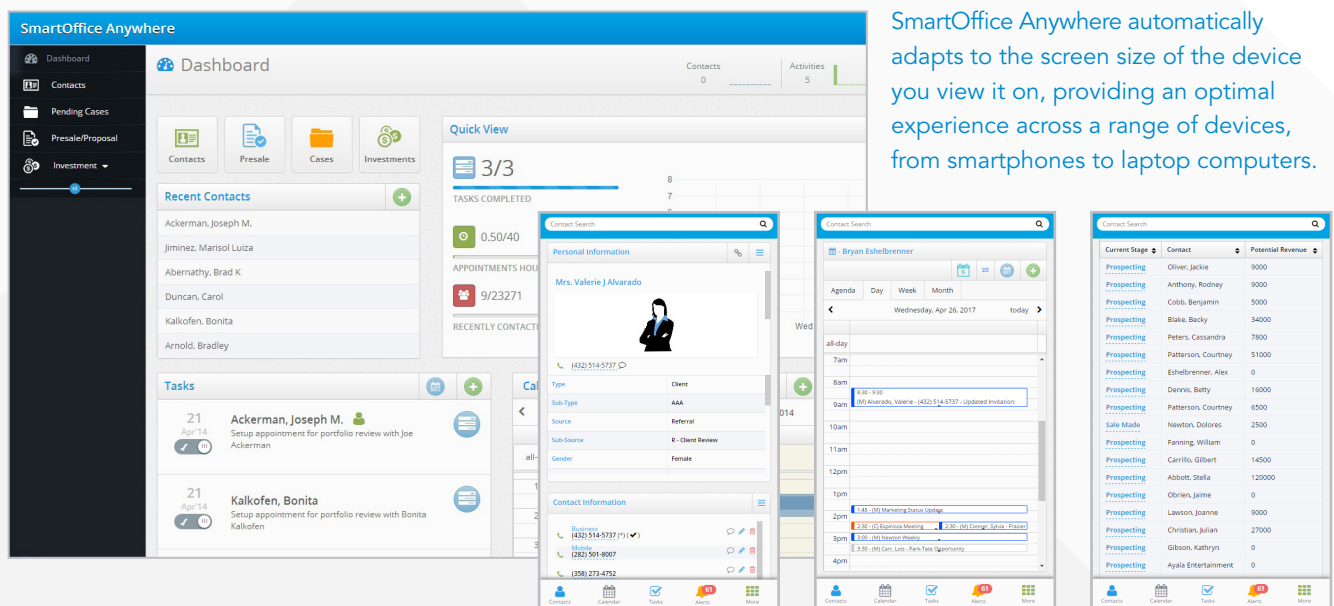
SmartOffice Anywhere

Dashboard
Contacts
Pending Cases
Presale/Proposal
Investment

Dashboard

Contacts 0
Activities 5

Contacts Presale Cases Investments

Recent Contacts
Ackerman, Joseph M.
Jiminez, Marisol Luiza
Abernathy, Brad K
Duncan, Carol
Kalkofen, Bonita
Arnold, Bradley

Quick View
3/3
TASKS COMPLETED
0.50/40
APPOINTMENTS HOU
9/23271
RECENTLY CONTACTI

Tasks
21 Apr'14 Ackerman, Joseph M. Setup appointment for portfolio review with Joe Ackerman
21 Apr'14 Kalkofen, Bonita Setup appointment for portfolio review with Bonita Kalkofen

SmartOffice Anywhere automatically adapts to the screen size of the device you view it on, providing an optimal experience across a range of devices, from smartphones to laptop computers.

Contact Search
Personal Information
Mrs. Valerie J Alvarado
(432) 514-5737
| Type | Client |
|---|---|
| Sub-Type | AAA |
| Source | Referral |
| Sub-Source | R - Client Review |
| Gender | Female |
Contact Information
Business (432) 514-5737 (*)
Mobile (282) 501-8007
(358) 273-4752
Contacts Calendar Tasks 61 Alerts More

Contact Search
- Bryan Eshelbrenner
Agenda Day Week Month
Wednesday, Apr 26, 2017 today
all-day
7am 8am 9am 10am 11am 12pm 1pm 2pm 3pm 4pm
8:30 - 9:30 (M) Alvarado, Valerie - (432) 514-5737 - Updated Invitation:
1:45 - (M) Marketing Status Update
2:30 - (C) Espresso Meeting
2:30 - (M) Contact Sylvia - Frazier
3:00 - (M) Newton Weekly
3:30 - (M) Carr, Lois - Part-Time Opportunity
Contacts Calendar Tasks 61 Alerts More

Contact Search
| Current Stage | Contact | Potential Revenue |
|---|---|---|
| Prospecting | Oliver, Jackie | 9000 |
| Prospecting | Anthony, Rodney | 9000 |
| Prospecting | Cobb, Benjamin | 5000 |
| Prospecting | Blake, Becky | 34000 |
| Prospecting | Peters, Cassandra | 7800 |
| Prospecting | Patterson, Courtney | 51000 |
| Prospecting | Eshelbrenner, Alex | 0 |
| Prospecting | Dennis, Betty | 16000 |
| Prospecting | Patterson, Courtney | 6500 |
| Sale Made | Newton, Dolores | 2500 |
| Prospecting | Fanning, William | 0 |
| Prospecting | Carrillo, Gilbert | 14500 |
| Prospecting | Abbott, Stella | 120000 |
| Prospecting | Obrien, Jaime | 0 |
| Prospecting | Lawson, Joanne | 9000 |
| Prospecting | Christian, Julian | 27000 |
| Prospecting | Gibson, Kathryn | 0 |
| Prospecting | Ayala Entertainment | 0 |
Contacts Calendar Tasks 61 Alerts More